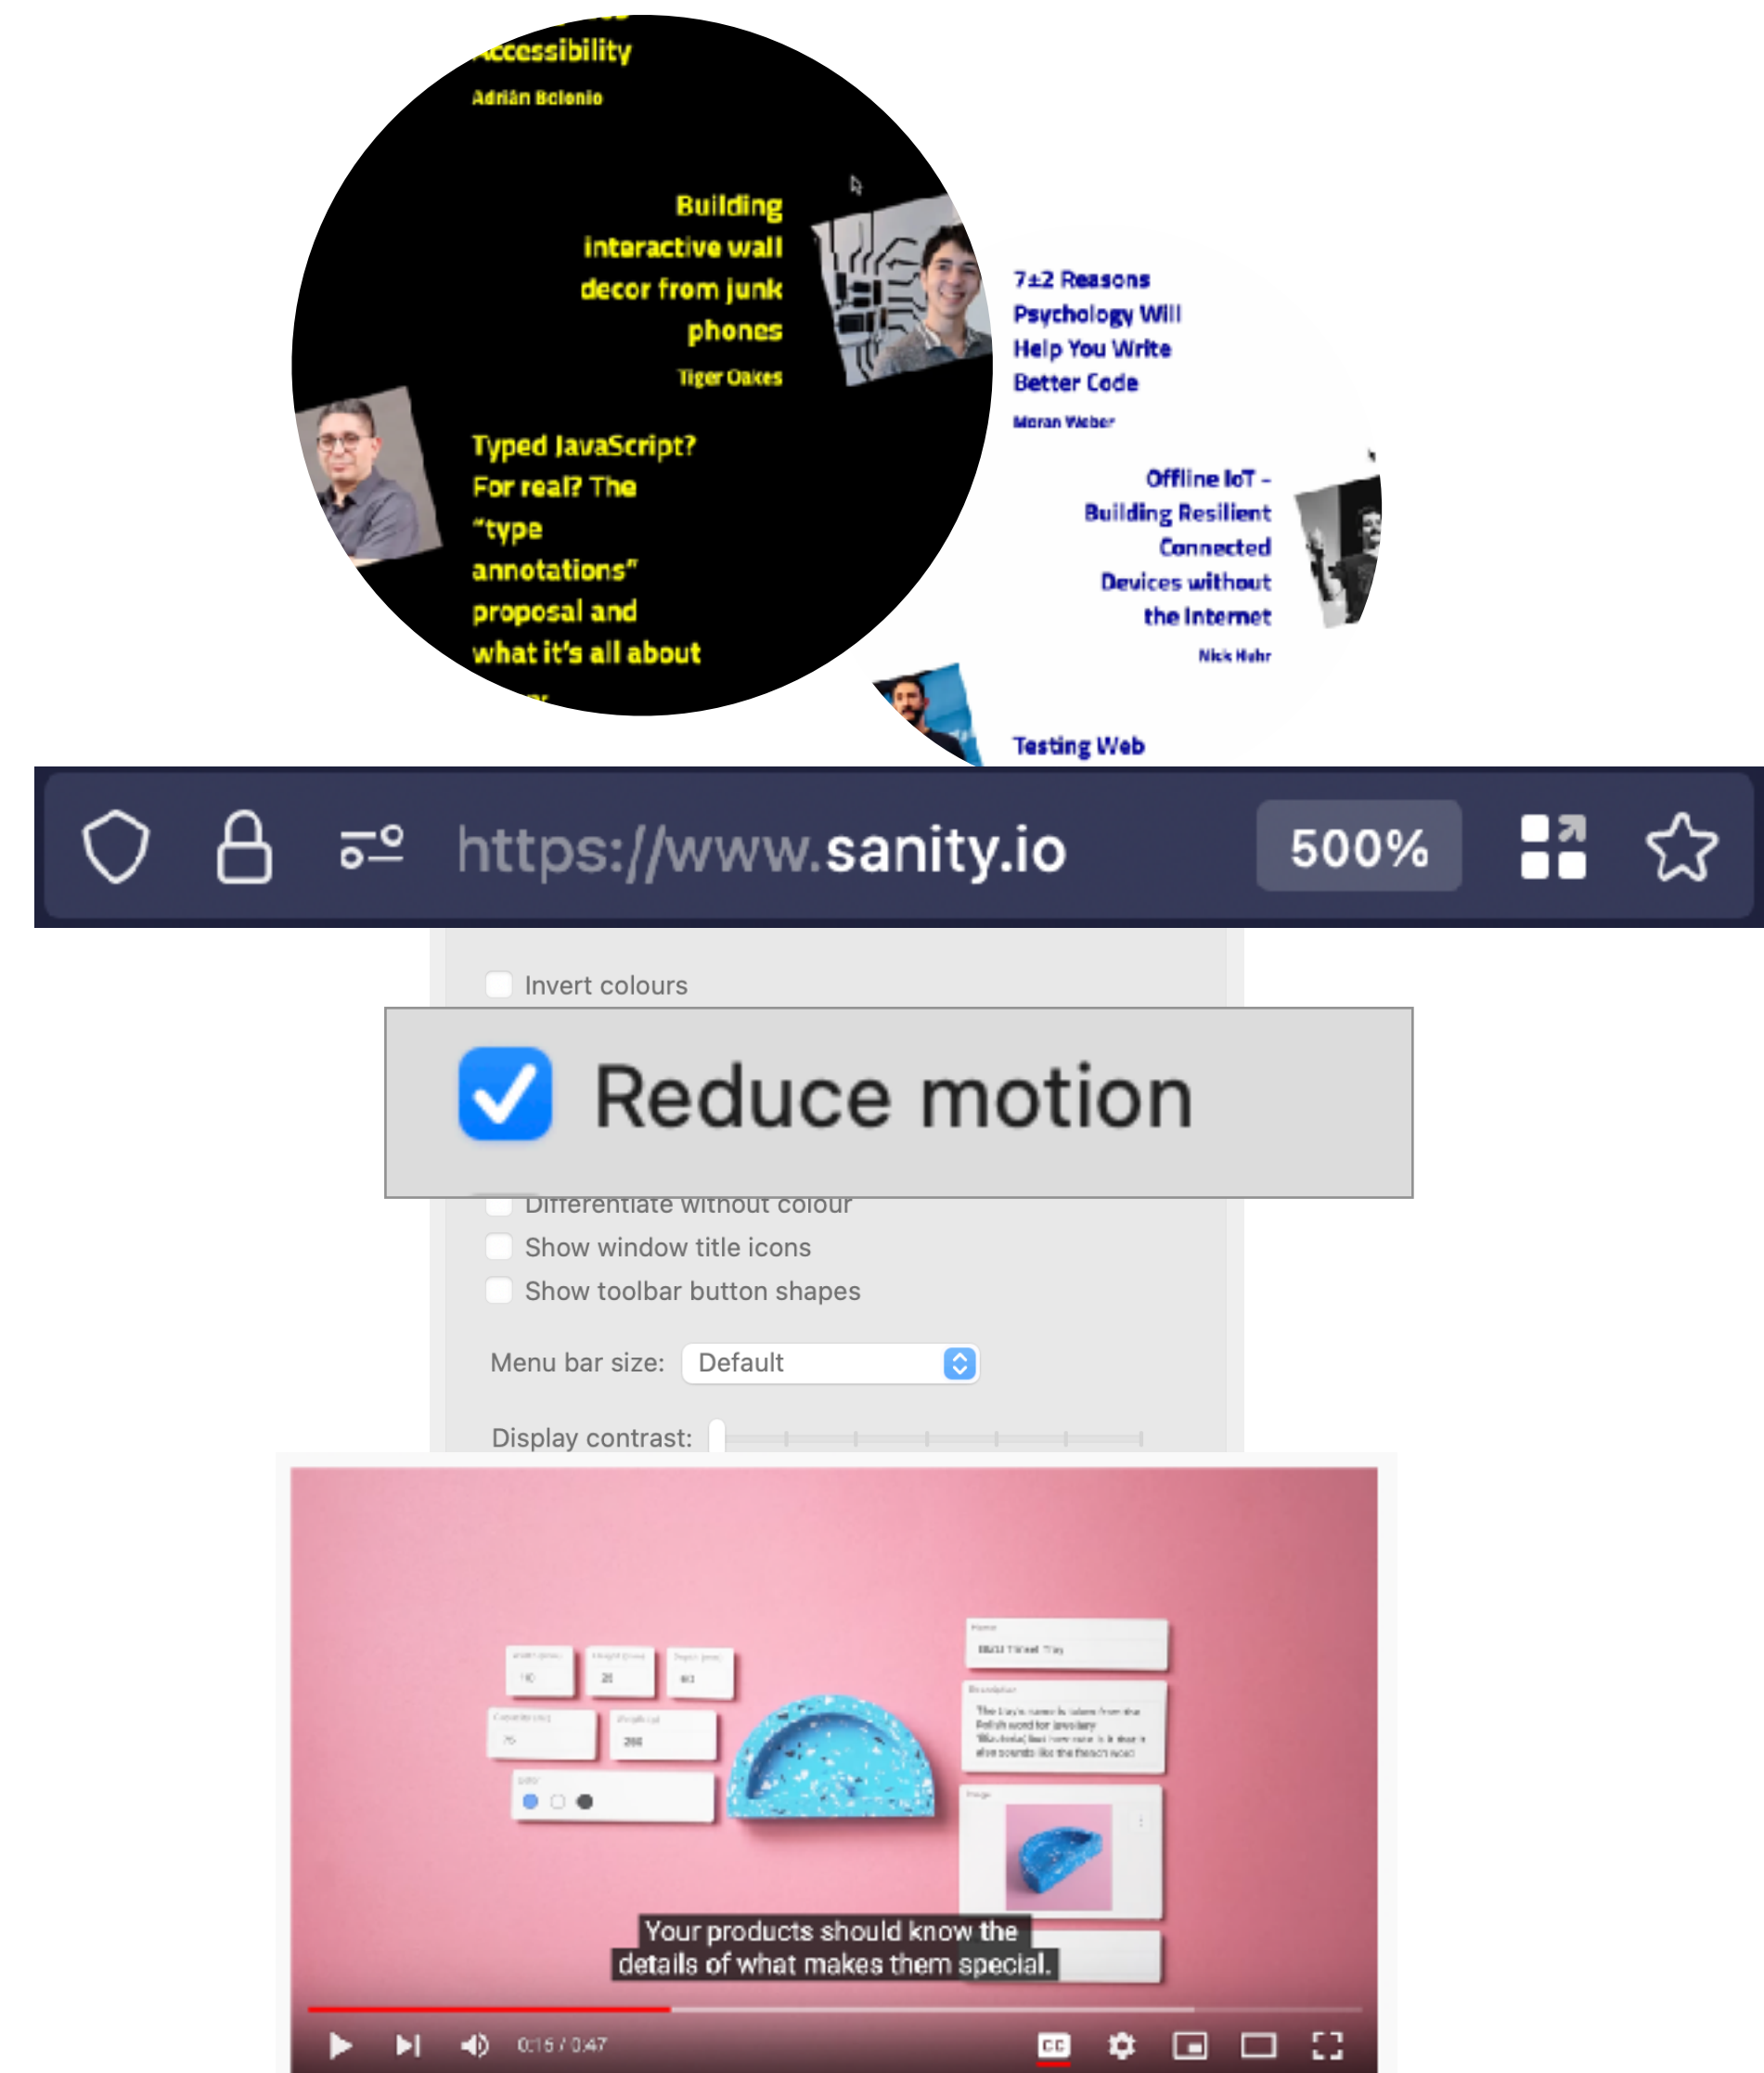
Accessibility

Adrián Bolonio

Building interactive wall decor from junk phones

Tiger Oakes

Typed JavaScript? For real? The "type annotations" proposal and what it's all about

7±2 Reasons Psychology Will Help You Write Better Code

Moran Weber

Offline IoT - Building Resilient Connected Devices without the Internet

Nick Hehr

Testing Web

https://www.sanity.io

500%

Invert colours

Reduce motion

Differentiate without colour

Show window title icons

Show toolbar button shapes

Menu bar size: Default

Display contrast:

Your products should know the details of what makes them special.

0:15 / 0:47

CC